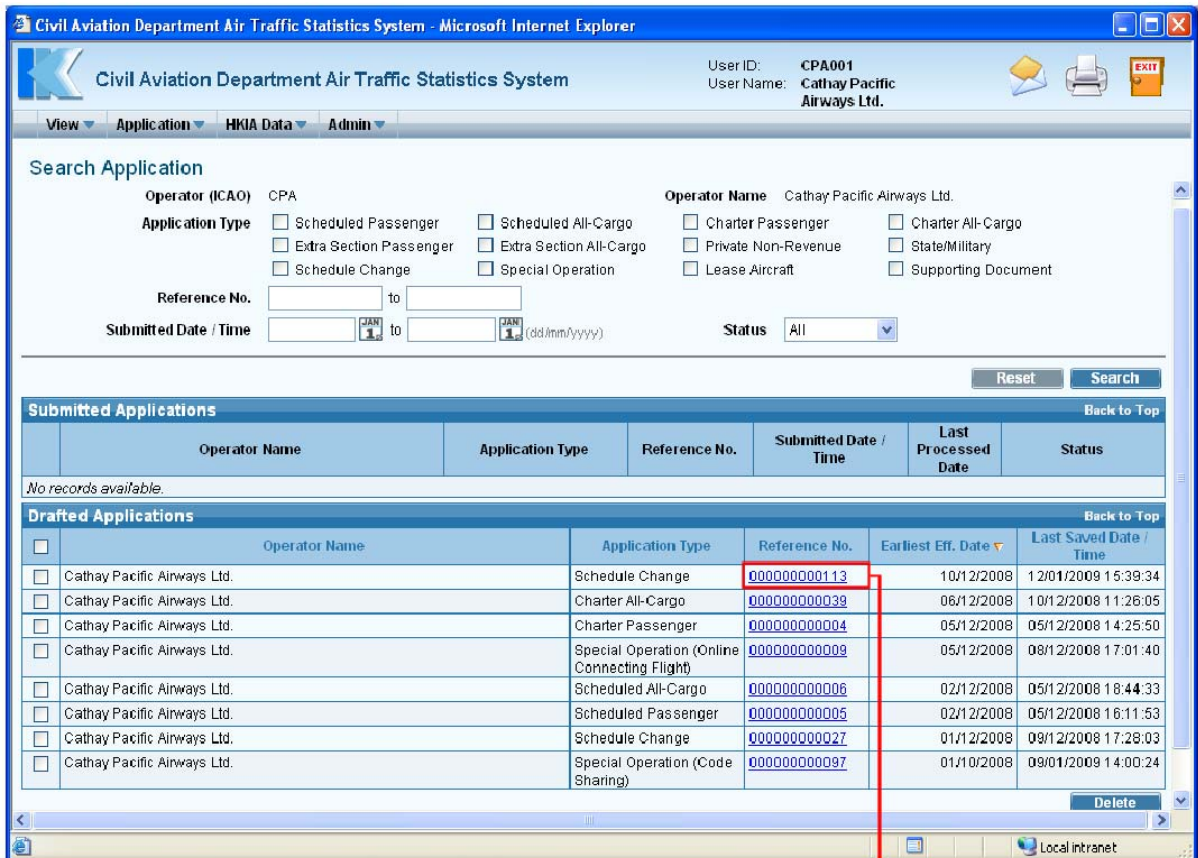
Civil Aviation Department Air Traffic Statistics System - Microsoft Internet Explorer

Civil Aviation Department Air Traffic Statistics System

User ID: CPA001
User Name: Cathay Pacific Airways Ltd.

EXIT

View ▾ Application ▾ HKIA Data ▾ Admin ▾

Search Application

Operator (ICAO) CPA
Operator Name Cathay Pacific Airways Ltd.

Application Type
☐ Scheduled Passenger ☐ Scheduled All-Cargo ☐ Charter Passenger ☐ Charter All-Cargo
☐ Extra Section Passenger ☐ Extra Section All-Cargo ☐ Private Non-Revenue ☐ State/Military
☐ Schedule Change ☐ Special Operation ☐ Lease Aircraft ☐ Supporting Document

Reference No. to

Submitted Date / Time JAN 1 to JAN 1 (dd/mm/yyyy)

Status All

Reset Search

Submitted Applications Back to Top

| | Operator Name | Application Type | Reference No. | Submitted Date / Time | Last Processed Date | Status |
|---|---|---|---|---|---|---|

No records available.

Drafted Applications Back to Top

| ☐ | Operator Name | Application Type | Reference No. | Earliest Eff. Date ▾ | Last Saved Date / Time |
|---|---|---|---|---|---|
| ☐ | Cathay Pacific Airways Ltd. | Schedule Change | 000000000113 | 10/12/2008 | 12/01/2009 15:39:34 |
| ☐ | Cathay Pacific Airways Ltd. | Charter All-Cargo | 000000000039 | 06/12/2008 | 10/12/2008 11:26:05 |
| ☐ | Cathay Pacific Airways Ltd. | Charter Passenger | 000000000004 | 05/12/2008 | 05/12/2008 14:25:50 |
| ☐ | Cathay Pacific Airways Ltd. | Special Operation (Online Connecting Flight) | 000000000009 | 05/12/2008 | 08/12/2008 17:01:40 |
| ☐ | Cathay Pacific Airways Ltd. | Scheduled All-Cargo | 000000000006 | 02/12/2008 | 05/12/2008 18:44:33 |
| ☐ | Cathay Pacific Airways Ltd. | Scheduled Passenger | 000000000005 | 02/12/2008 | 05/12/2008 16:11:53 |
| ☐ | Cathay Pacific Airways Ltd. | Schedule Change | 000000000027 | 01/12/2008 | 09/12/2008 17:28:03 |
| ☐ | Cathay Pacific Airways Ltd. | Special Operation (Code Sharing) | 000000000097 | 01/10/2008 | 09/01/2009 14:00:24 |

Delete

Local intranet